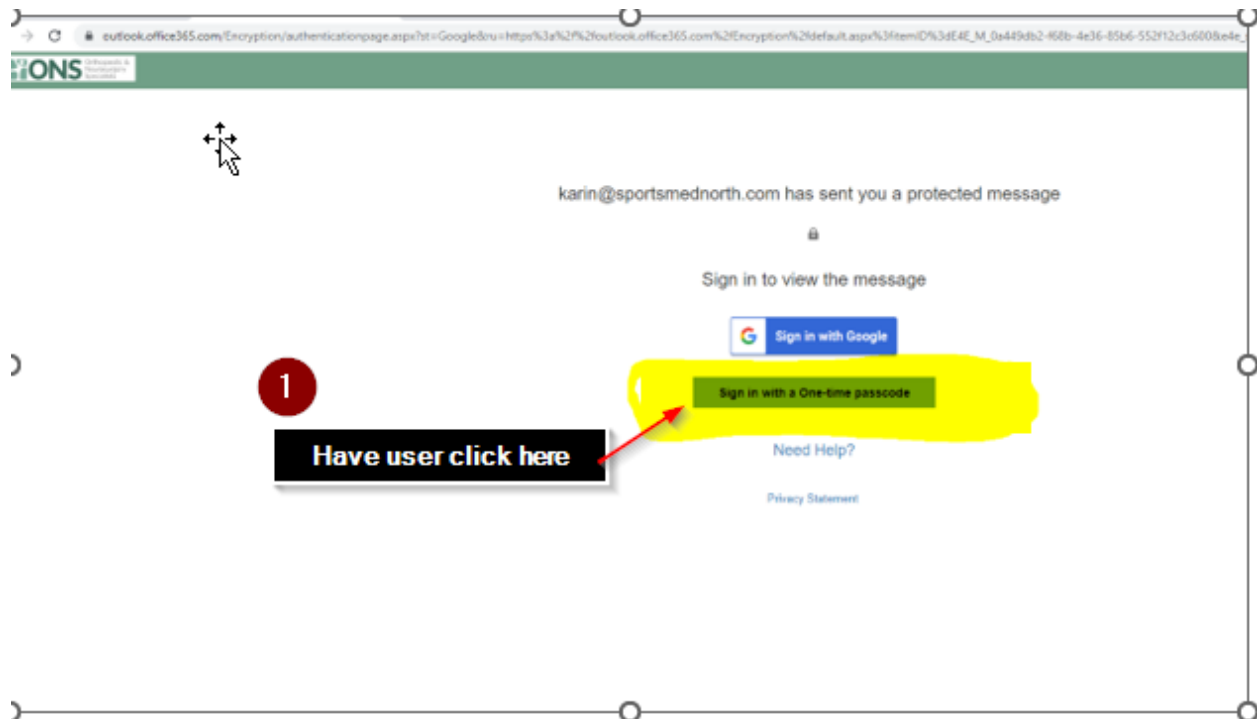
outlook.office365.com/Encryption/authenticationpage.aspx?st=Google&ru=https%3a%2f%2foutlook.office365.com%2fEncryption%2fdefault.aspx%3fitemID%3dE4E_M_0a449db2-f68b-4e36-85b6-552f12c3c600&e4e_

ONS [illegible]

karin@sportsmednorth.com has sent you a protected message

Sign in to view the message

Sign in with Google

Sign in with a One-time passcode

1

Have user click here

Need Help?

Privacy Statement